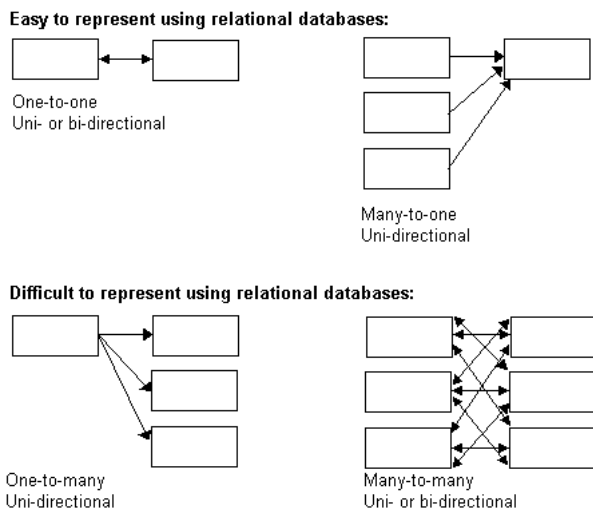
Easy to represent using relational databases:

One-to-one
Uni- or bi-directional

Many-to-one
Uni-directional

Difficult to represent using relational databases:

One-to-many
Uni-directional

Many-to-many
Uni- or bi-directional